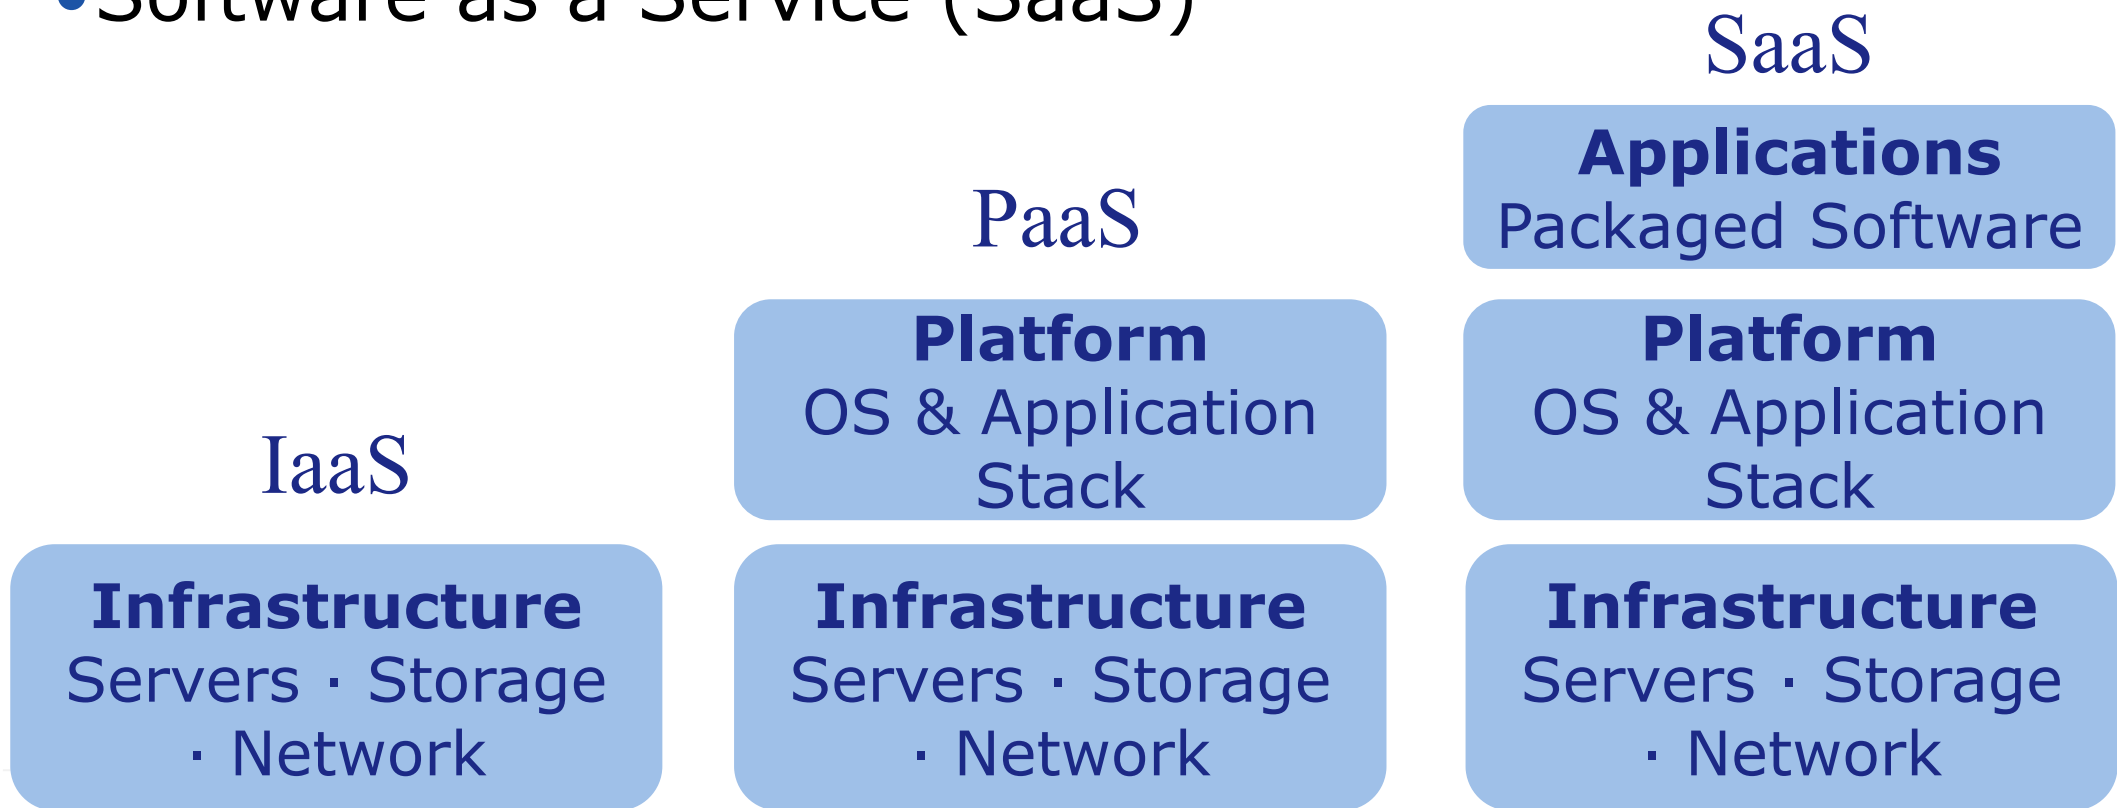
Software as a Service (SaaS)

SaaS

Applications
Packaged Software

PaaS

Platform
OS & Application Stack

Platform
OS & Application Stack

IaaS

Infrastructure
Servers · Storage · Network

Infrastructure
Servers · Storage · Network

Infrastructure
Servers · Storage · Network